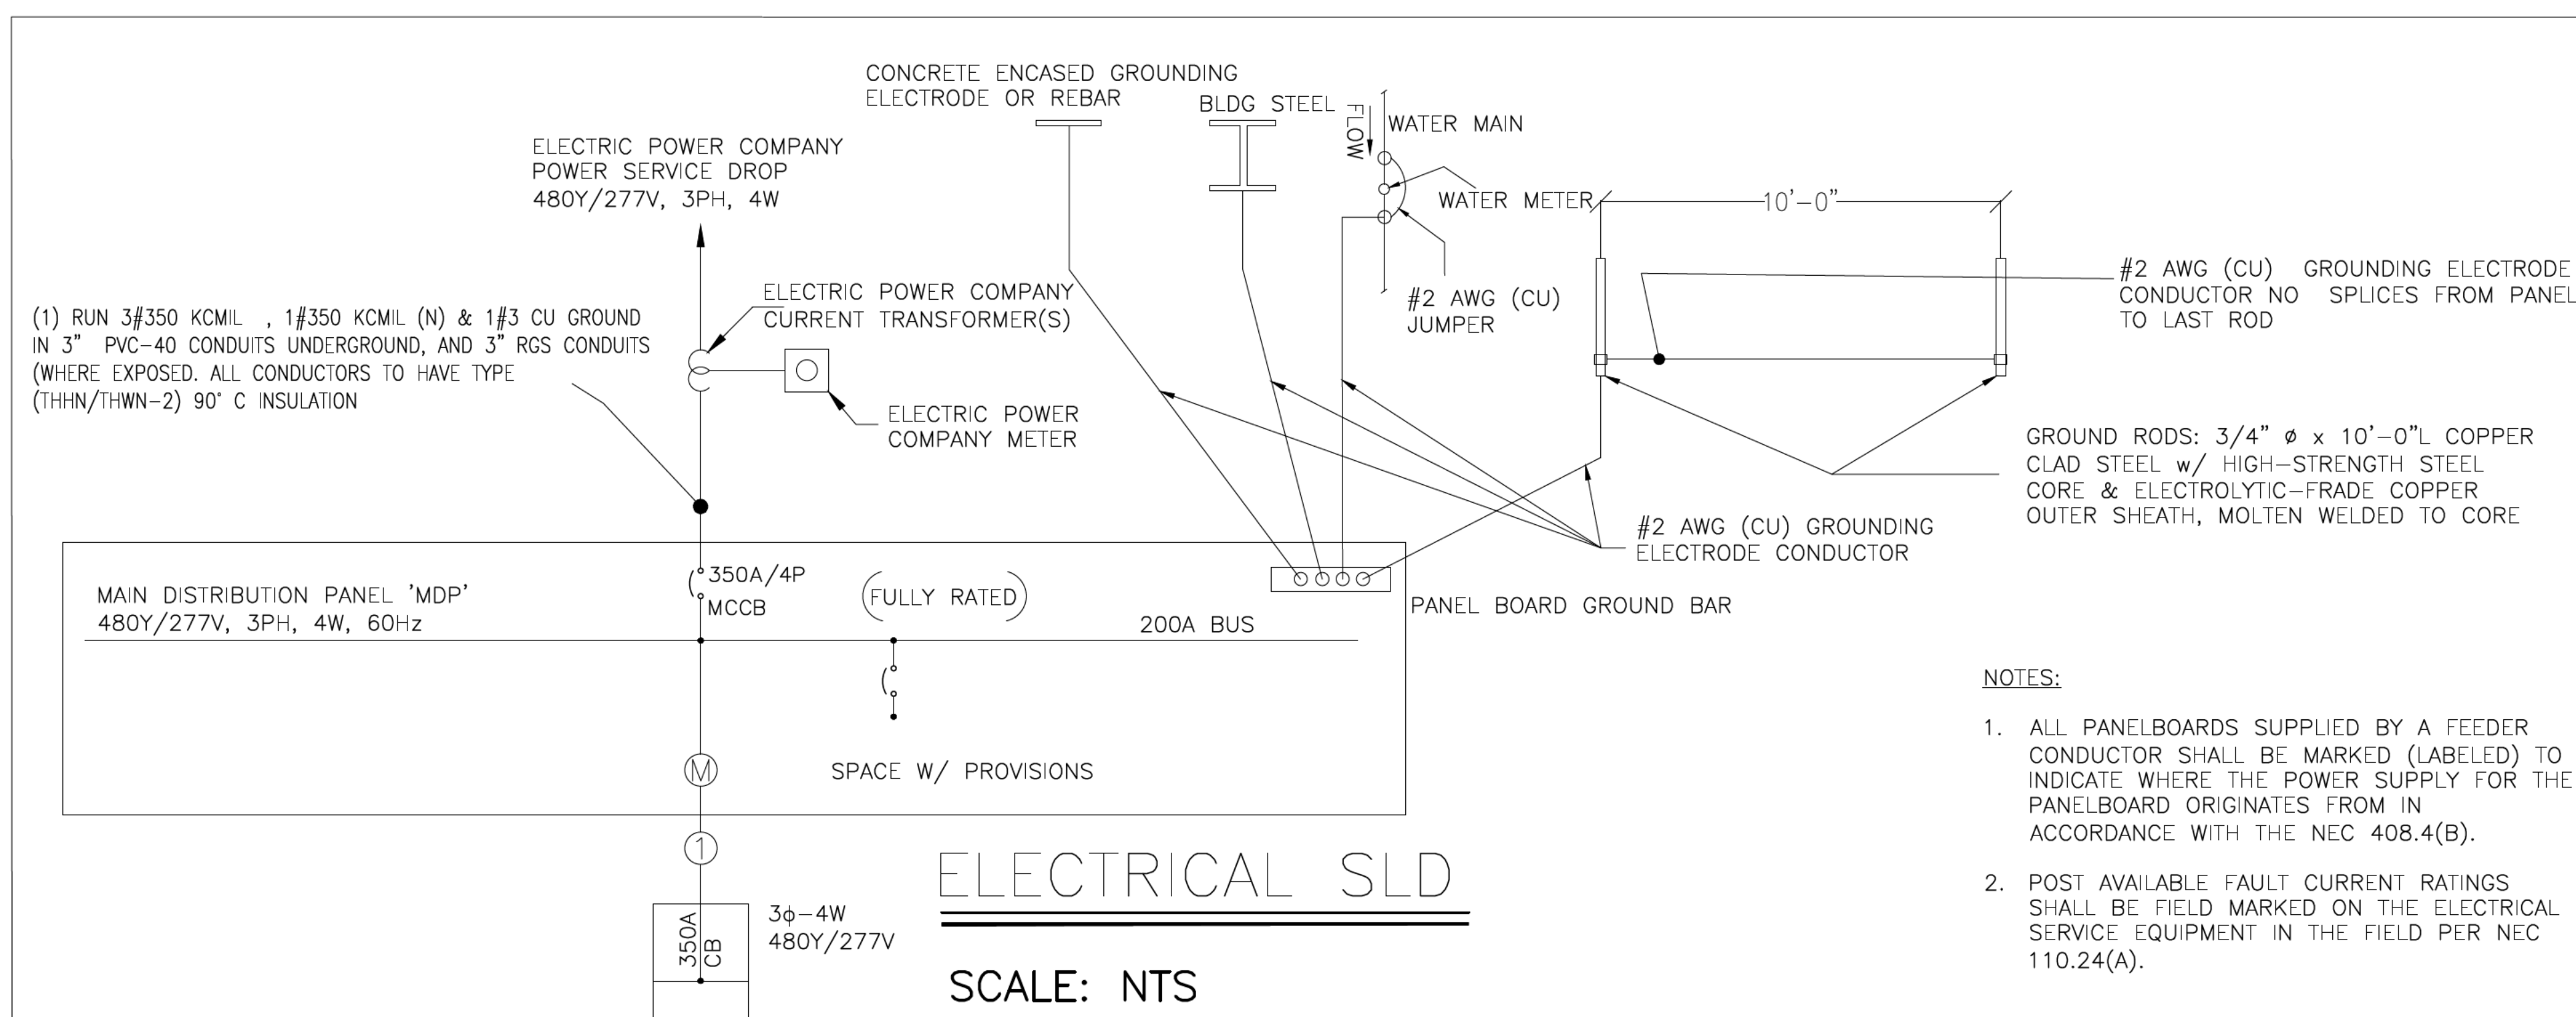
CONCRETE ENCASED GROUNDING ELECTRODE OR REBAR

BLDG STEEL

FLOW

WATER MAIN

ELECTRIC POWER COMPANY POWER SERVICE DROP 480Y/277V, 3PH, 4W

WATER METER

10'–0"

#2 AWG (CU) JUMPER

#2 AWG (CU) GROUNDING ELECTRODE CONDUCTOR NO SPLICES FROM PANEL TO LAST ROD

ELECTRIC POWER COMPANY CURRENT TRANSFORMER(S)

(1) RUN 3#350 KCMIL , 1#350 KCMIL (N) & 1#3 CU GROUND IN 3" PVC-40 CONDUITS UNDERGROUND, AND 3" RGS CONDUITS (WHERE EXPOSED. ALL CONDUCTORS TO HAVE TYPE (THHN/THWN-2) 90° C INSULATION

ELECTRIC POWER COMPANY METER

GROUND RODS: 3/4" ø x 10'–0"L COPPER CLAD STEEL w/ HIGH–STRENGTH STEEL CORE & ELECTROLYTIC–FRADE COPPER OUTER SHEATH, MOLTEN WELDED TO CORE

#2 AWG (CU) GROUNDING ELECTRODE CONDUCTOR

350A/4P MCCB

FULLY RATED

MAIN DISTRIBUTION PANEL 'MDP' 480Y/277V, 3PH, 4W, 60Hz

200A BUS

PANEL BOARD GROUND BAR

NOTES:

1. ALL PANELBOARDS SUPPLIED BY A FEEDER CONDUCTOR SHALL BE MARKED (LABELED) TO INDICATE WHERE THE POWER SUPPLY FOR THE PANELBOARD ORIGINATES FROM IN ACCORDANCE WITH THE NEC 408.4(B).

M

SPACE W/ PROVISIONS

1

ELECTRICAL SLD

2. POST AVAILABLE FAULT CURRENT RATINGS SHALL BE FIELD MARKED ON THE ELECTRICAL SERVICE EQUIPMENT IN THE FIELD PER NEC 110.24(A).

350A CB

3ϕ–4W 480Y/277V

SCALE: NTS